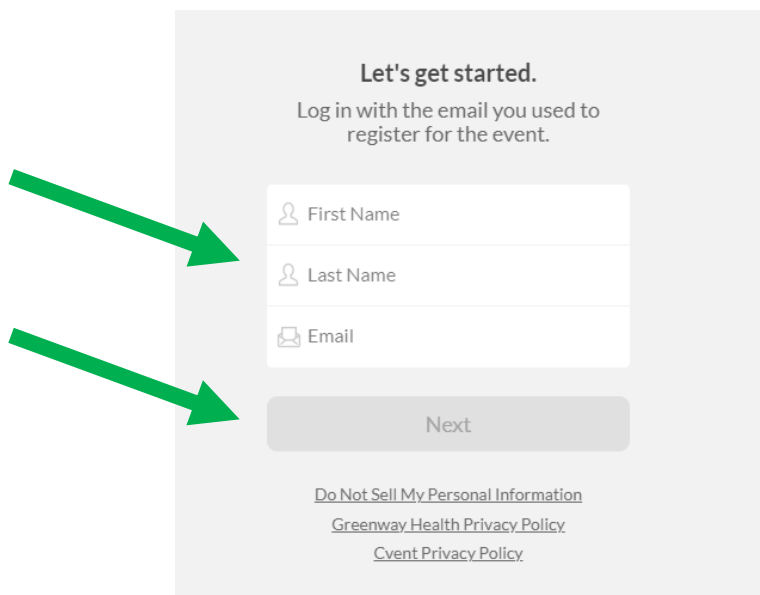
Let's get started.

Log in with the email you used to register for the event.

First Name

Last Name

Email

Next

Do Not Sell My Personal Information

Greenway Health Privacy Policy

Cvent Privacy Policy